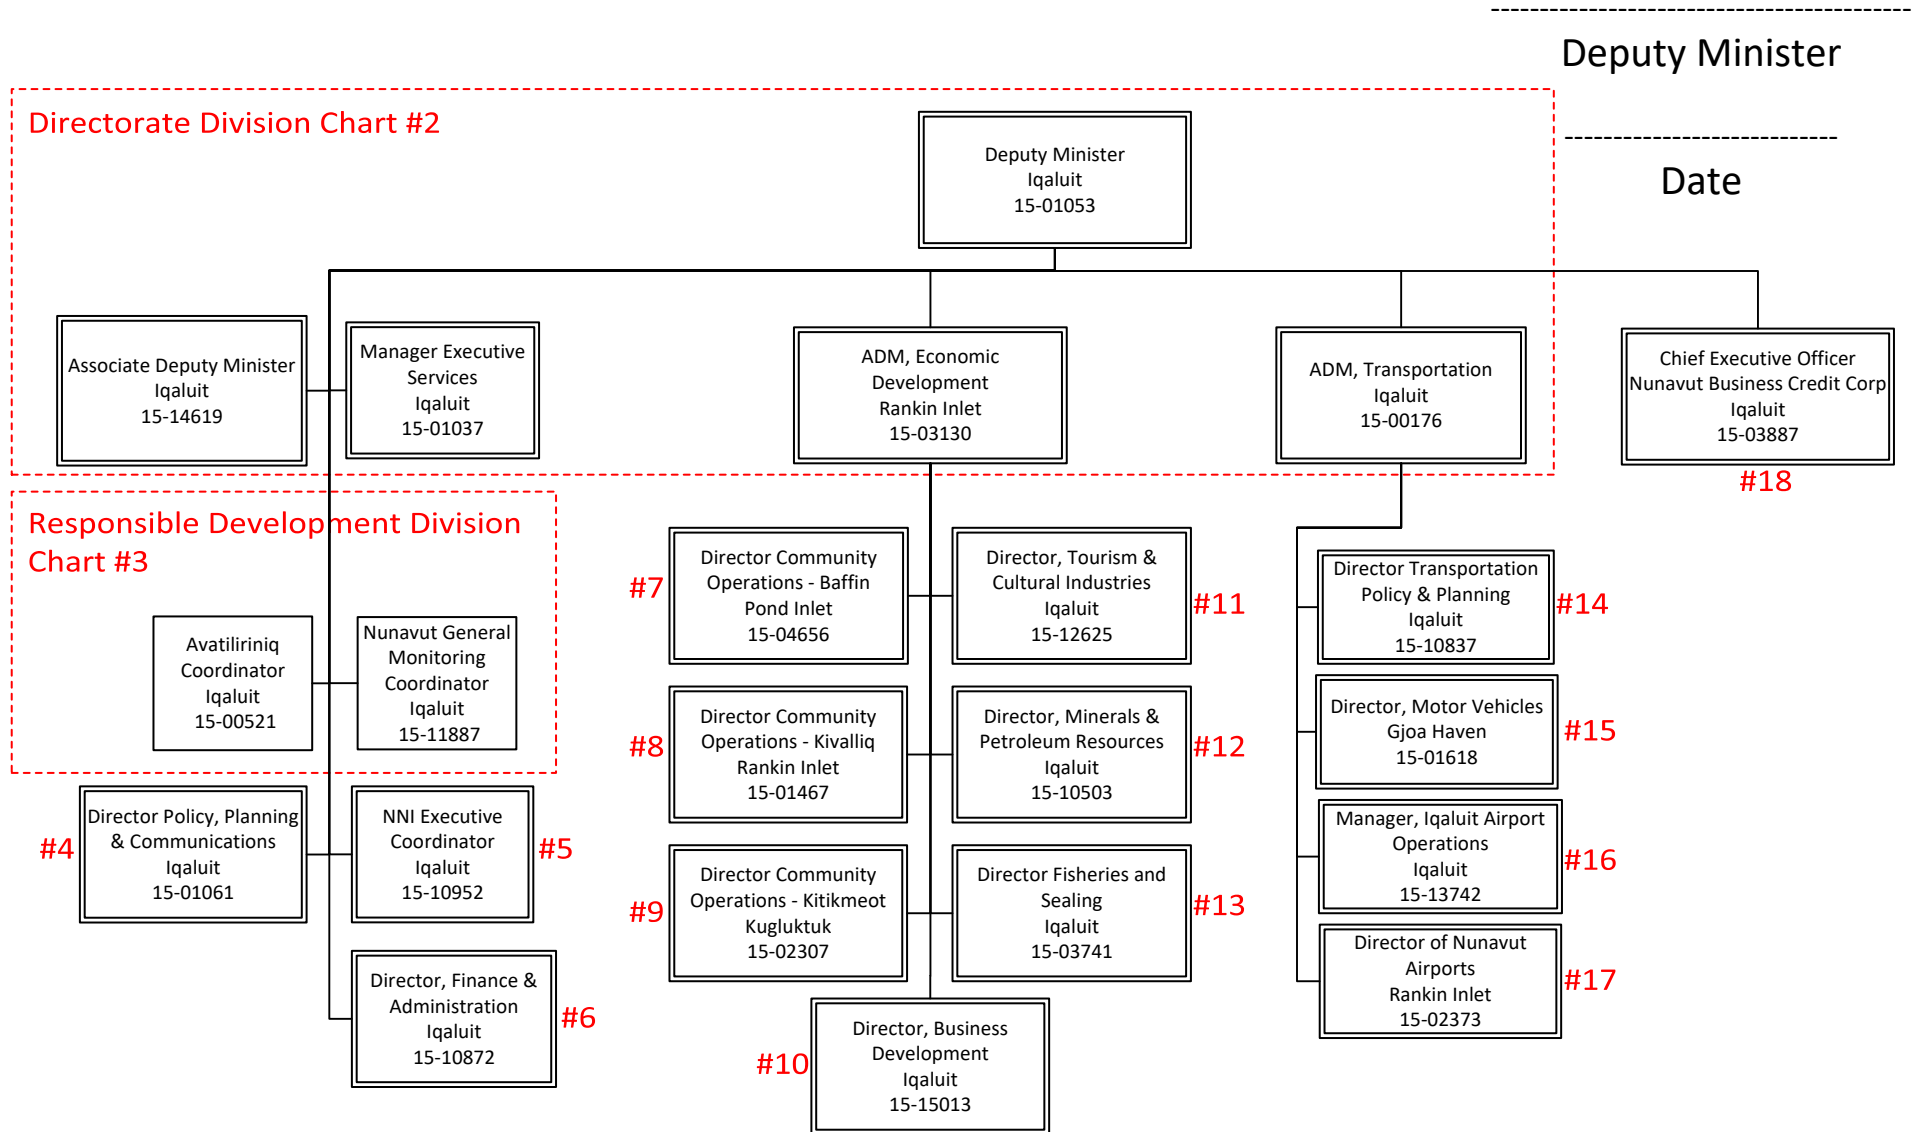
Deputy Minister

Date

Directorate Division Chart #2

Deputy Minister
Iqaluit
15-01053

Associate Deputy Minister
Iqaluit
15-14619

Manager Executive Services
Iqaluit
15-01037

ADM, Economic Development
Rankin Inlet
15-03130

ADM, Transportation
Iqaluit
15-00176

Chief Executive Officer
Nunavut Business Credit Corp
Iqaluit
15-03887

#18

Responsible Development Division Chart #3

Avatiliriniq Coordinator
Iqaluit
15-00521

Nunavut General Monitoring Coordinator
Iqaluit
15-11887

#4
Director Policy, Planning & Communications
Iqaluit
15-01061

NNI Executive Coordinator
Iqaluit
15-10952
#5

Director, Finance & Administration
Iqaluit
15-10872
#6

#7
Director Community Operations - Baffin
Pond Inlet
15-04656

Director, Tourism & Cultural Industries
Iqaluit
15-12625
#11

#8
Director Community Operations - Kivalliq
Rankin Inlet
15-01467

Director, Minerals & Petroleum Resources
Iqaluit
15-10503
#12

#9
Director Community Operations - Kitikmeot
Kugluktuk
15-02307

Director Fisheries and Sealing
Iqaluit
15-03741
#13

#10
Director, Business Development
Iqaluit
15-15013

Director Transportation Policy & Planning
Iqaluit
15-10837
#14

Director, Motor Vehicles
Gjoa Haven
15-01618
#15

Manager, Iqaluit Airport Operations
Iqaluit
15-13742
#16

Director of Nunavut Airports
Rankin Inlet
15-02373
#17